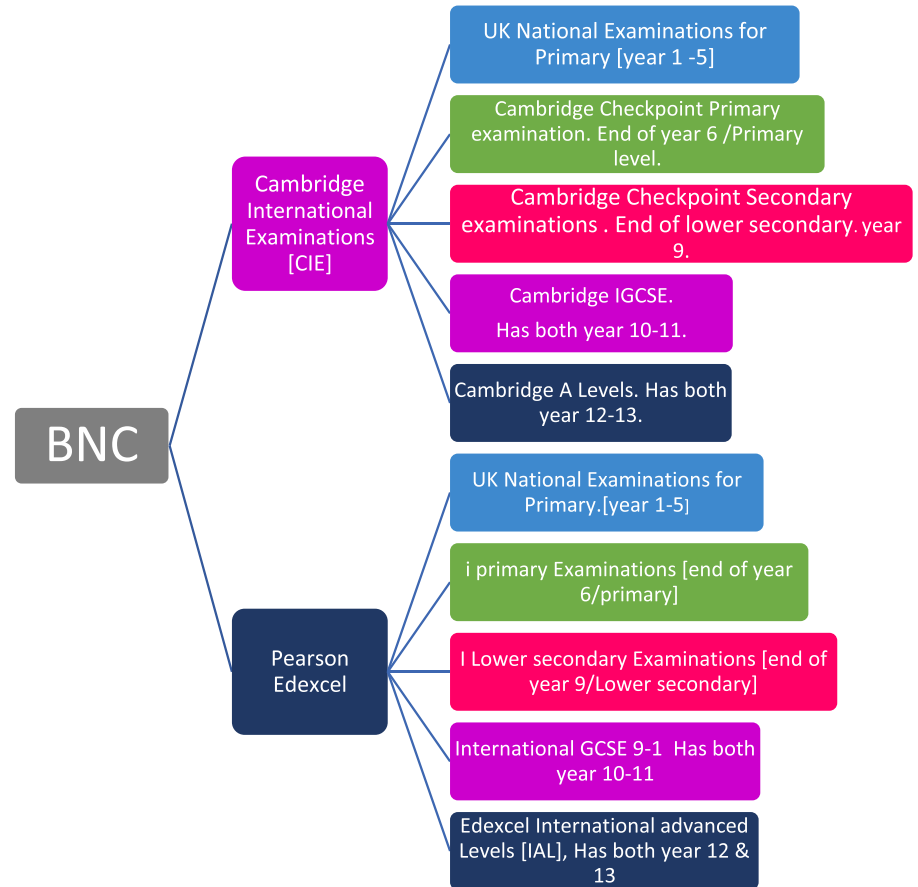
BNC

Cambridge International Examinations [CIE]

UK National Examinations for Primary [year 1 -5]

Cambridge Checkpoint Primary examination. End of year 6 /Primary level.

Cambridge Checkpoint Secondary examinations . End of lower secondary. year 9.

Cambridge IGCSE.

Has both year 10-11.

Cambridge A Levels. Has both year 12-13.

Pearson Edexcel

UK National Examinations for Primary.[year 1-5]

i primary Examinations [end of year 6/primary]

I Lower secondary Examinations [end of year 9/Lower secondary]

International GCSE 9-1 Has both year 10-11

Edexcel International advanced Levels [IAL], Has both year 12 & 13